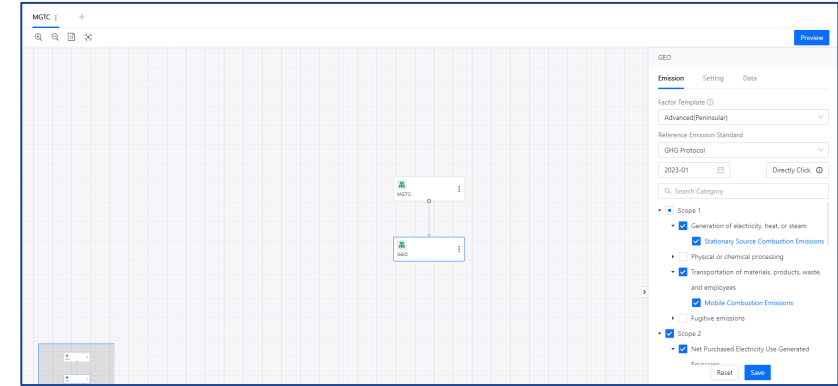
MGTC | +

Preview

MGTC

GEO

GEO

Emission Setting Data

Factor Template ⓘ

Advanced(Peninsular)

Reference Emission Standard

GHG Protocol

2023-01

Directly Click ⓘ

Search Category

Scope 1

Generation of electricity, heat, or steam

Stationary Source Combustion Emissions

Physical or chemical processing

Transportation of materials, products, waste, and employees

Mobile Combustion Emissions

Fugitive emissions

Scope 2

Net Purchased Electricity Use Generated Emissions

Reset Save